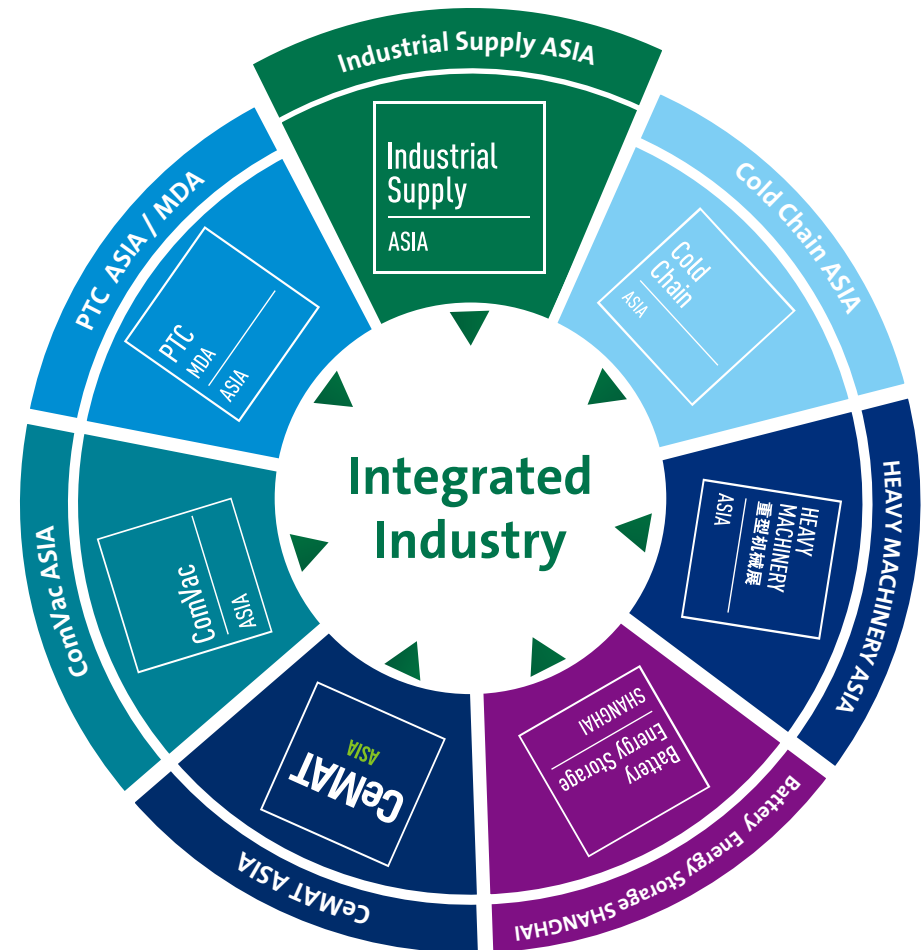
Industrial Supply ASIA

Industrial Supply
ASIA

Cold Chain ASIA

Cold Chain
ASIA

HEAVY MACHINERY ASIA

HEAVY MACHINERY
重型机械展
ASIA

Battery Energy Storage SHANGHAI

Battery Energy Storage
SHANGHAI

CeMAT ASIA

CeMAT
ASIA

ComVac ASIA

ComVac
ASIA

PTC ASIA / MDA

PTC
MDA
ASIA

Integrated Industry